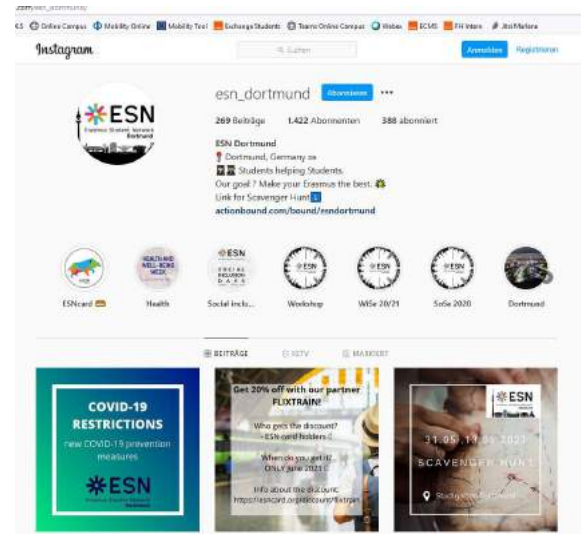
.com/esn_dortmund/

Online Campus Mobility Online Mobility Tool Exchange Students Teams Online Campus Webex ECMS FH Intern Jitsi Meeting

Instagram

Suchen

Anmelden Registrieren

ESN Erasmus Student Network Dortmund

esn_dortmund Abonnieren •••

269 Beiträge 1.422 Abonnenten 388 abonniert

ESN Dortmund
Dortmund, Germany
Students helping Students.
Our goal? Make your Erasmus the best.
Link for Scavenger Hunt
actionbound.com/bound/esndortmund

ESNcard Health Social inclu... Workshop WiSe 20/21 SoSe 2020 Dortmund

HEALTH AND WELL-BEING WEEK

ESN SOCIAL INCLUSION DAYS

ESN

BEITRÄGE IGTV MARKIERT

COVID-19 RESTRICTIONS
new COVID-19 prevention measures
ESN Erasmus Student Network Dortmund

Get 20% off with our partner FLIXTRAIN!
Who gets the discount?
- ESN card holders!
When do you get it?
ONLY June 2021!
Info about the discount:
https://esncard.org/discount/flixtrain

ESN
31.05. 11.06. 2021
SCAVENGER HUNT
Stadtgarten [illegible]